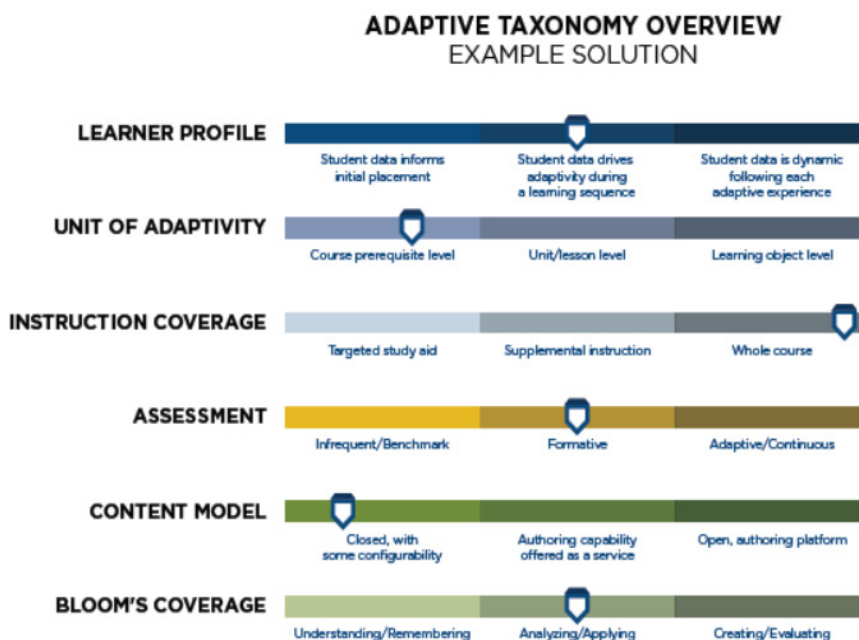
ADAPTIVE TAXONOMY OVERVIEW
EXAMPLE SOLUTION

LEARNER PROFILE

Student data informs initial placement

Student data drives adaptivity during a learning sequence

Student data is dynamic following each adaptive experience

UNIT OF ADAPTIVITY

Course prerequisite level

Unit/lesson level

Learning object level

INSTRUCTION COVERAGE

Targeted study aid

Supplemental instruction

Whole course

ASSESSMENT

Infrequent/Benchmark

Formative

Adaptive/Continuous

CONTENT MODEL

Closed, with some configurability

Authoring capability offered as a service

Open, authoring platform

BLOOM'S COVERAGE

Understanding/Remembering

Analyzing/Applying

Creating/Evaluating